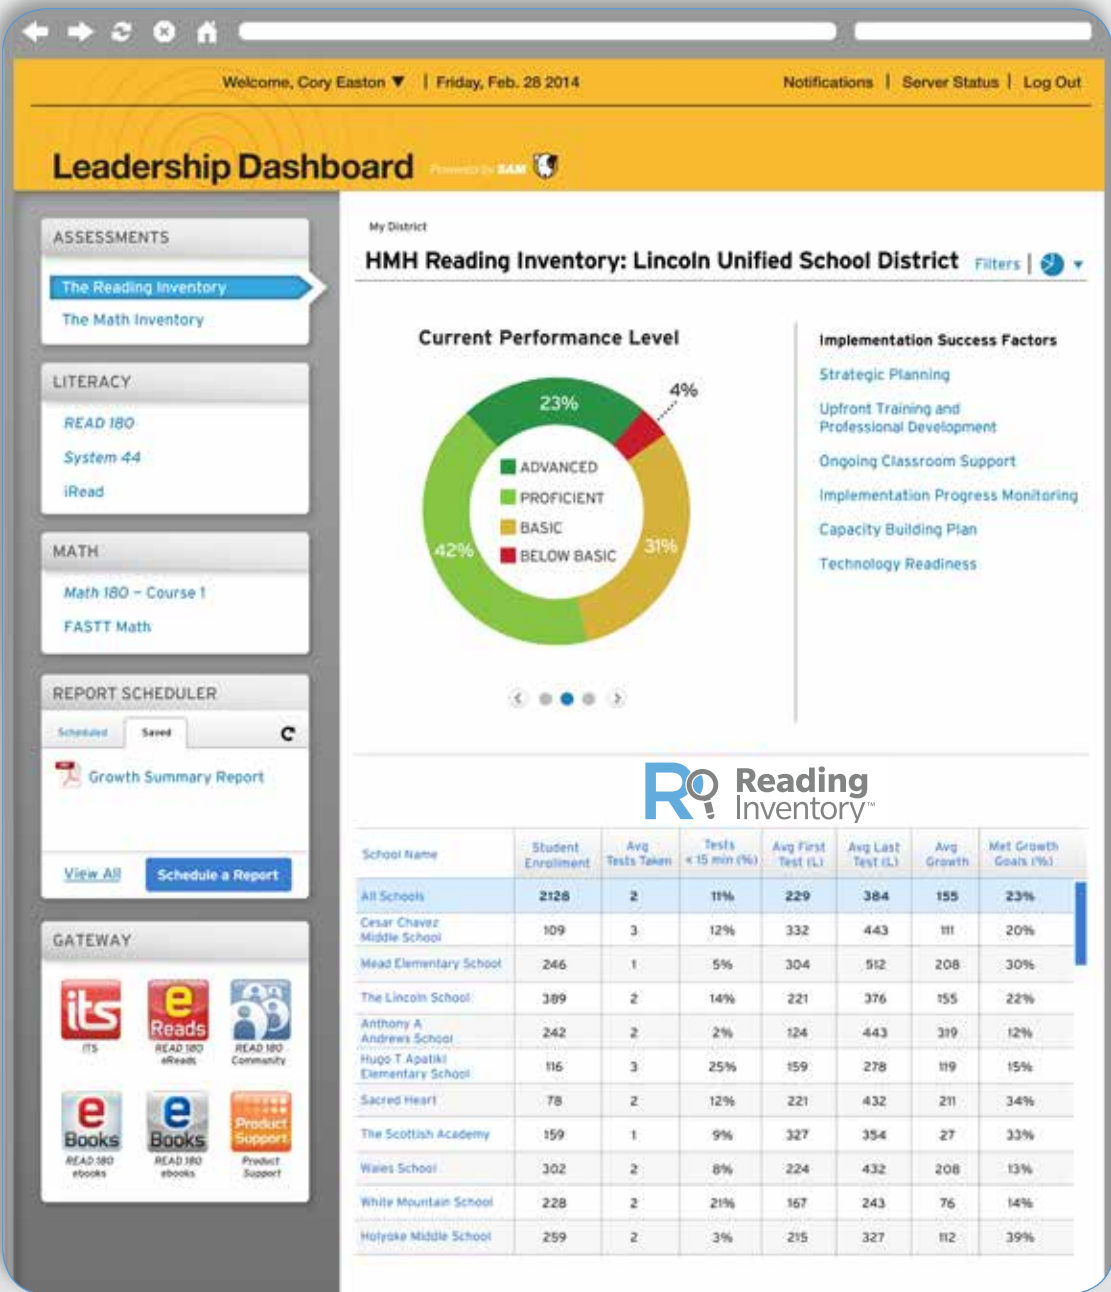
Welcome, Cory Easton ▼ | Friday, Feb. 28 2014

Notifications | Server Status | Log Out

Leadership Dashboard Powered by SAM

ASSESSMENTS

The Reading Inventory

The Math Inventory

LITERACY

READ 180

System 44

iRead

MATH

Math 180 – Course 1

FASTT Math

REPORT SCHEDULER

Scheduled Saved

Growth Summary Report

View All Schedule a Report

GATEWAY

its ITS

e Reads READ 180 eReads

READ 180 Community

e Books READ 180 ebooks

e Books READ 180 ebooks

Product Support Product Support

My District

HMH Reading Inventory: Lincoln Unified School District Filters |

Current Performance Level

23%

4%

42%

31%

ADVANCED

PROFICIENT

BASIC

BELOW BASIC

Implementation Success Factors

Strategic Planning

Upfront Training and Professional Development

Ongoing Classroom Support

Implementation Progress Monitoring

Capacity Building Plan

Technology Readiness

Reading Inventory™

| School Name | Student Enrollment | Avg Tests Taken | Tests < 15 min (%) | Avg First Test (L) | Avg Last Test (L) | Avg Growth | Met Growth Goals (%) |
|---|---|---|---|---|---|---|---|
| All Schools | 2128 | 2 | 11% | 229 | 384 | 155 | 23% |
| Cesar Chavez Middle School | 109 | 3 | 12% | 332 | 443 | 111 | 20% |
| Mead Elementary School | 246 | 1 | 5% | 304 | 512 | 208 | 30% |
| The Lincoln School | 389 | 2 | 14% | 221 | 376 | 155 | 22% |
| Anthony A Andrews School | 242 | 2 | 2% | 124 | 443 | 319 | 12% |
| Hugo T Apatiki Elementary School | 116 | 3 | 25% | 159 | 278 | 119 | 15% |
| Sacred Heart | 78 | 2 | 12% | 221 | 432 | 211 | 34% |
| The Scottish Academy | 159 | 1 | 9% | 327 | 354 | 27 | 33% |
| Wales School | 302 | 2 | 8% | 224 | 432 | 208 | 13% |
| White Mountain School | 228 | 2 | 21% | 167 | 243 | 76 | 14% |
| Holyoke Middle School | 259 | 2 | 3% | 215 | 327 | 112 | 39% |